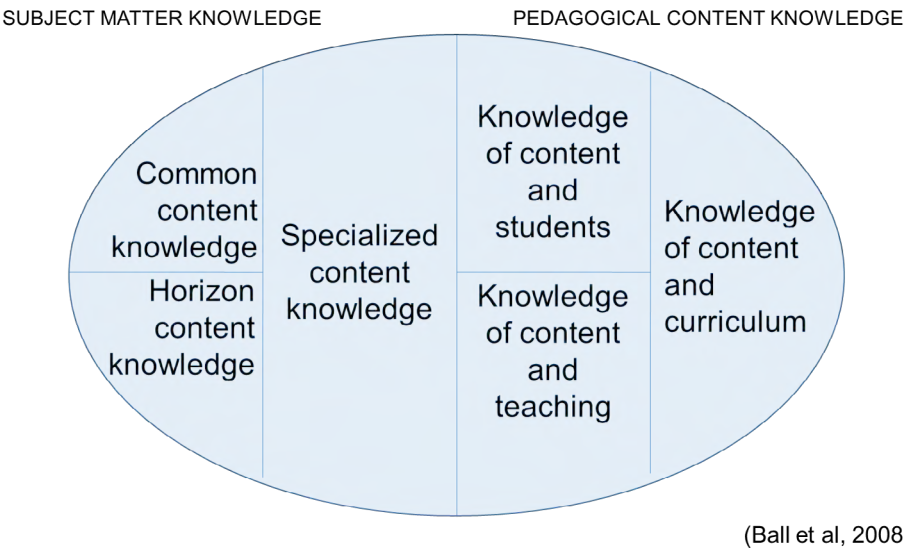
SUBJECT MATTER KNOWLEDGE

PEDAGOGICAL CONTENT KNOWLEDGE

Common content knowledge

Horizon content knowledge

Specialized content knowledge

Knowledge of content and students

Knowledge of content and teaching

Knowledge of content and curriculum

(Ball et al, 2008